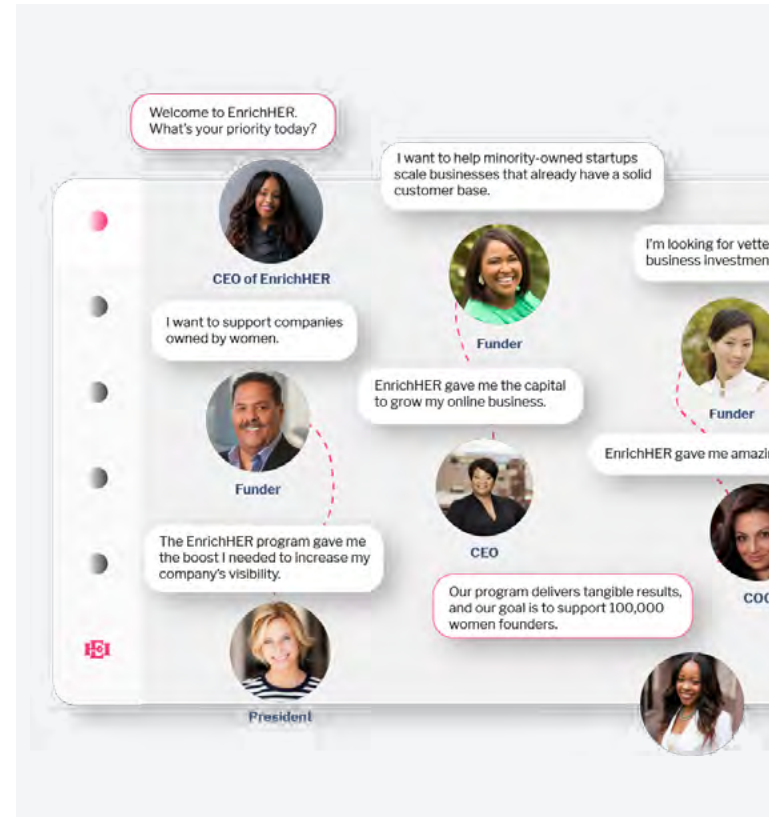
Welcome to EnrichHER. What's your priority today?

CEO of EnrichHER

I want to help minority-owned startups scale businesses that already have a solid customer base.

I'm looking for vette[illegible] business investmen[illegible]

I want to support companies owned by women.

Funder

Funder

EnrichHER gave me the capital to grow my online business.

Funder

Funder

EnrichHER gave me amazi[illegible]

CEO

The EnrichHER program gave me the boost I needed to increase my company's visibility.

CO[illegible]

Our program delivers tangible results, and our goal is to support 100,000 women founders.

President